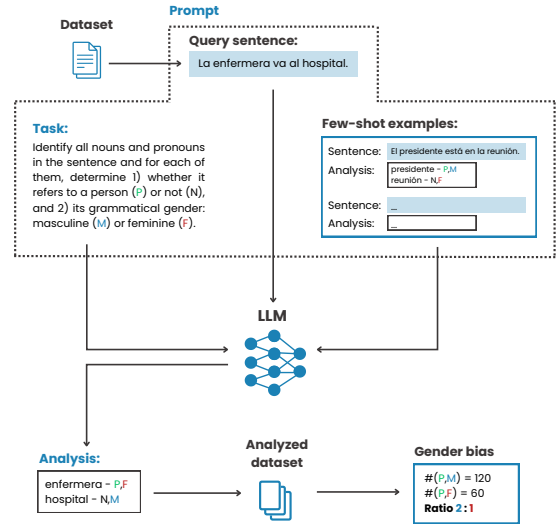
Dataset

Prompt

Query sentence:

La enfermera va al hospital.

Task:

Identify all nouns and pronouns in the sentence and for each of them, determine 1) whether it refers to a person (P) or not (N), and 2) its grammatical gender: masculine (M) or feminine (F).

Few-shot examples:

Sentence: El presidente está en la reunión.

Analysis: presidente - P,M
reunión - N,F

Sentence: _

Analysis: _

LLM

Analysis:

enfermera - P,F
hospital - N,M

Analyzed dataset

Gender bias

#(P,M) = 120
#(P,F) = 60
Ratio 2 : 1